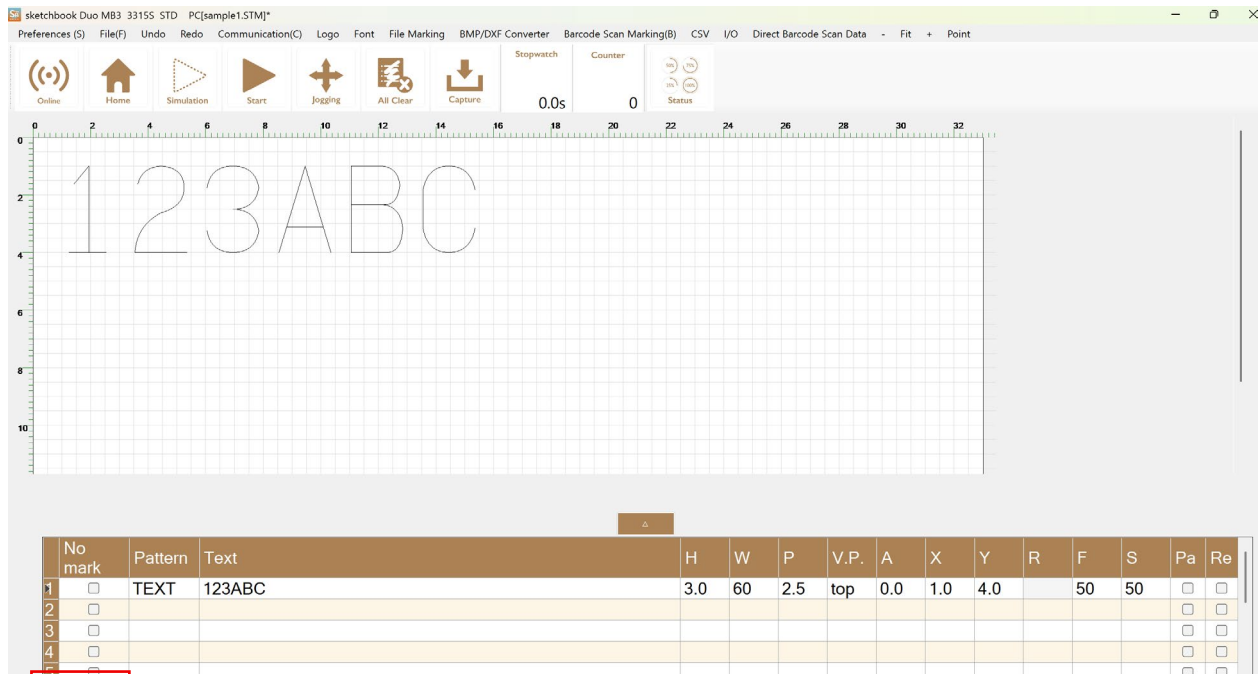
sketchbook Duo MB3 3315S STD PC[sample1.STM]*

Preferences (S) File(F) Undo Redo Communication(C) Logo Font File Marking BMP/DXF Converter Barcode Scan Marking(B) CSV I/O Direct Barcode Scan Data - Fit + Point

Online Home Simulation Start Jogging All Clear Capture

Stopwatch 0.0s

Counter 0

Status

0 2 4 6 8 10 12 14 16 18 20 22 24 26 28 30 32

0 2 4 6 8 10

123ABC

| | No mark | Pattern | Text | H | W | P | V.P. | A | X | Y | R | F | S | Pa | Re |
|---|---|---|---|---|---|---|---|---|---|---|---|---|---|---|---|
| 1 | ☐ | TEXT | 123ABC | 3.0 | 60 | 2.5 | top | 0.0 | 1.0 | 4.0 | | 50 | 50 | ☐ | ☐ |
| 2 | ☐ | | | | | | | | | | | | | ☐ | ☐ |
| 3 | ☐ | | | | | | | | | | | | | ☐ | ☐ |
| 4 | ☐ | | | | | | | | | | | | | ☐ | ☐ |
| 5 | ☐ | | | | | | | | | | | | | ☐ | ☐ |